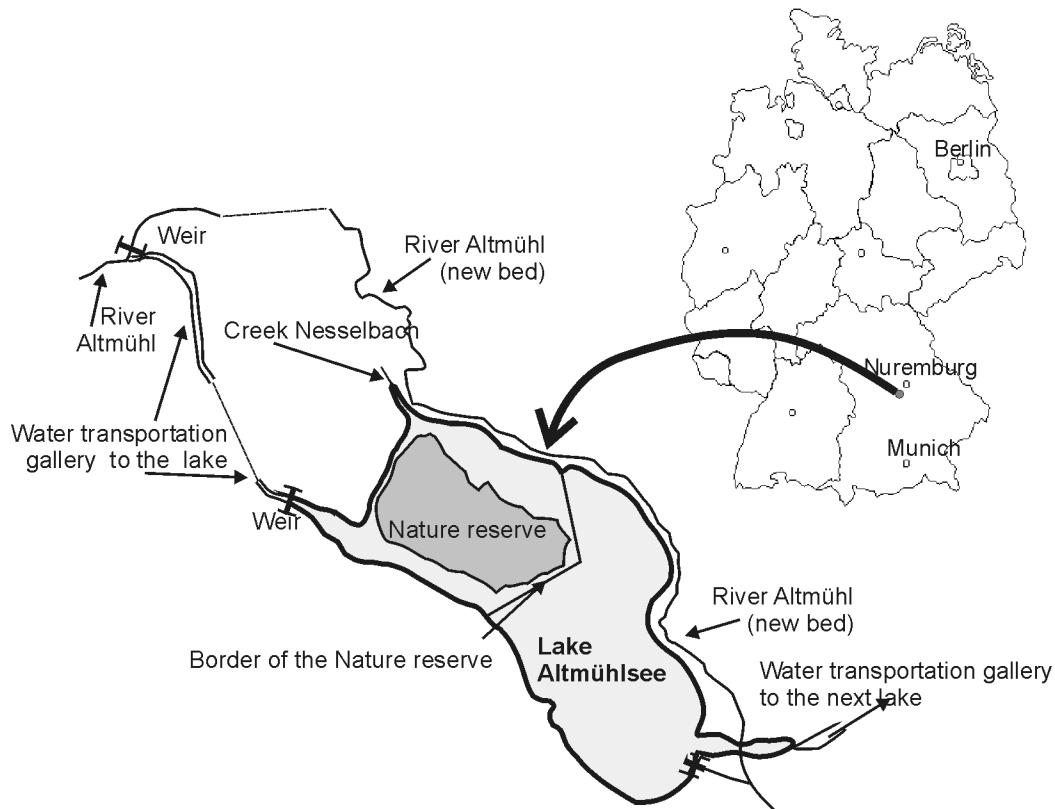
Weir

River Altmühl (new bed)

River Altmühl

Creek Nesselbach

Water transportation gallery to the lake

Weir

Nature reserve

Berlin

Nuremburg

Munich

River Altmühl (new bed)

Border of the Nature reserve

Lake Altmühlsee

Water transportation gallery to the next lake